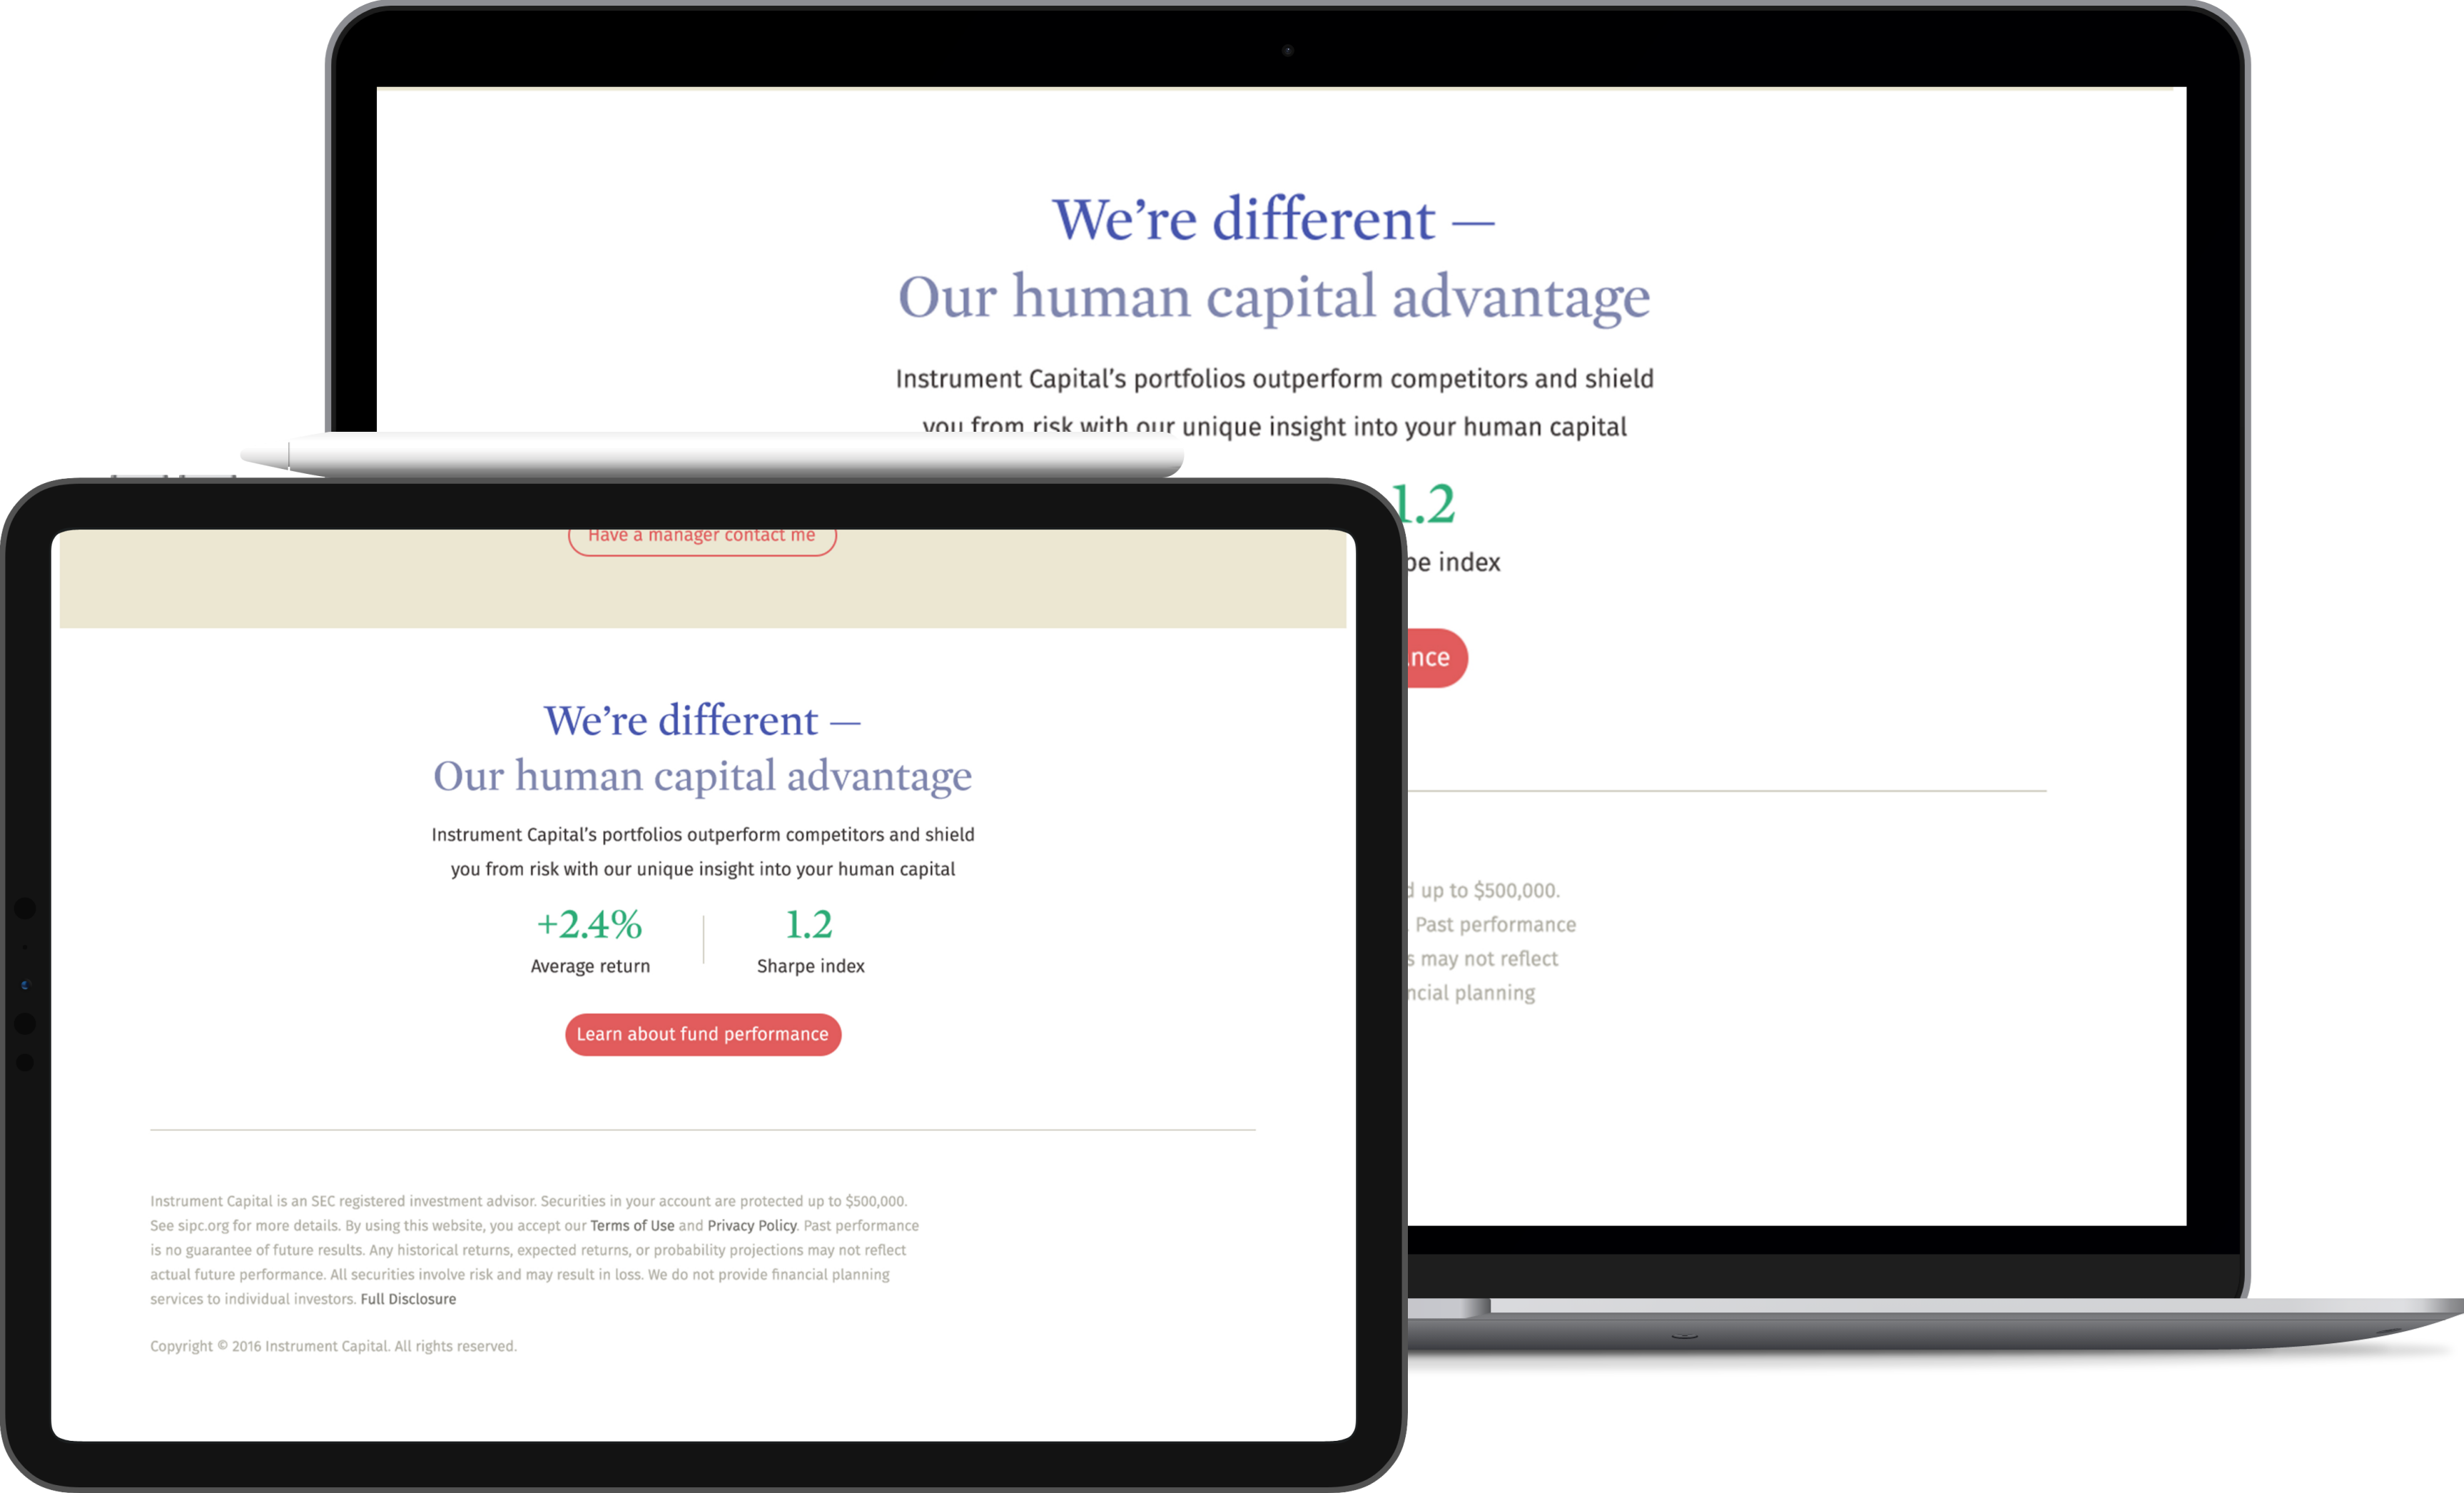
We're different —
Our human capital advantage

Instrument Capital's portfolios outperform competitors and shield you from risk with our unique insight into your human capital

1.2
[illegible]pe index

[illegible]nce

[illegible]d up to $500,000.
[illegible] Past performance
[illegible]s may not reflect
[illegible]ncial planning

Have a manager contact me

We're different —
Our human capital advantage

Instrument Capital's portfolios outperform competitors and shield you from risk with our unique insight into your human capital

+2.4%
Average return

1.2
Sharpe index

Learn about fund performance

Instrument Capital is an SEC registered investment advisor. Securities in your account are protected up to $500,000. See sipc.org for more details. By using this website, you accept our Terms of Use and Privacy Policy. Past performance is no guarantee of future results. Any historical returns, expected returns, or probability projections may not reflect actual future performance. All securities involve risk and may result in loss. We do not provide financial planning services to individual investors. Full Disclosure

Copyright © 2016 Instrument Capital. All rights reserved.